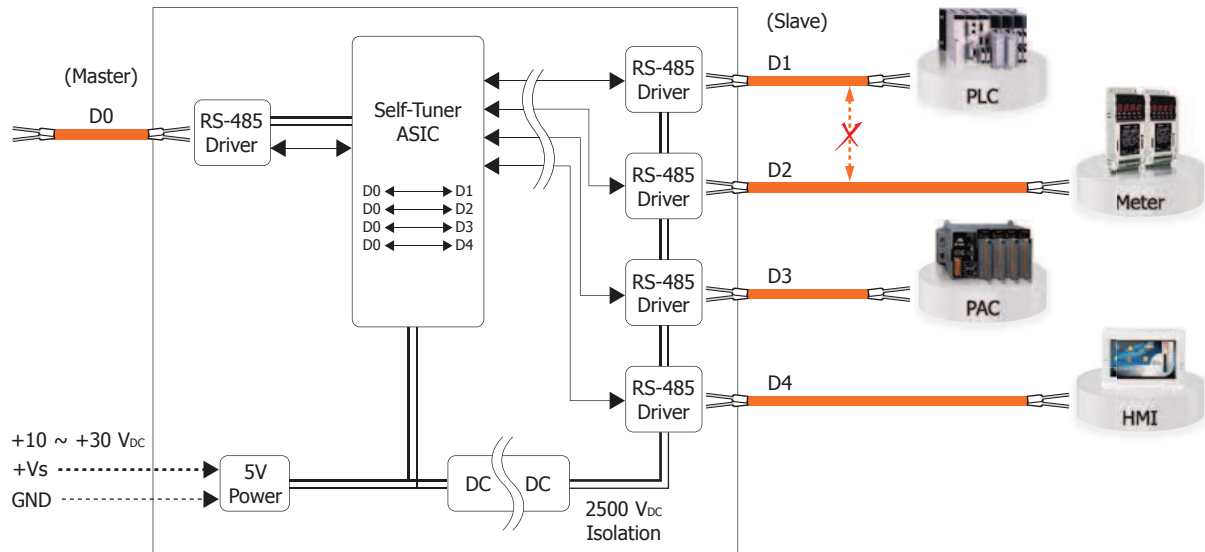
(Master)

D0

RS-485 Driver

Self-Tuner ASIC

D0 D1
D0 D2
D0 D3
D0 D4

(Slave)

RS-485 Driver

D1

PLC

RS-485 Driver

D2

Meter

RS-485 Driver

D3

PAC

RS-485 Driver

D4

HMI

+10 ~ +30 V$_{DC}$
+Vs
GND

5V Power

DC DC

2500 V$_{DC}$ Isolation